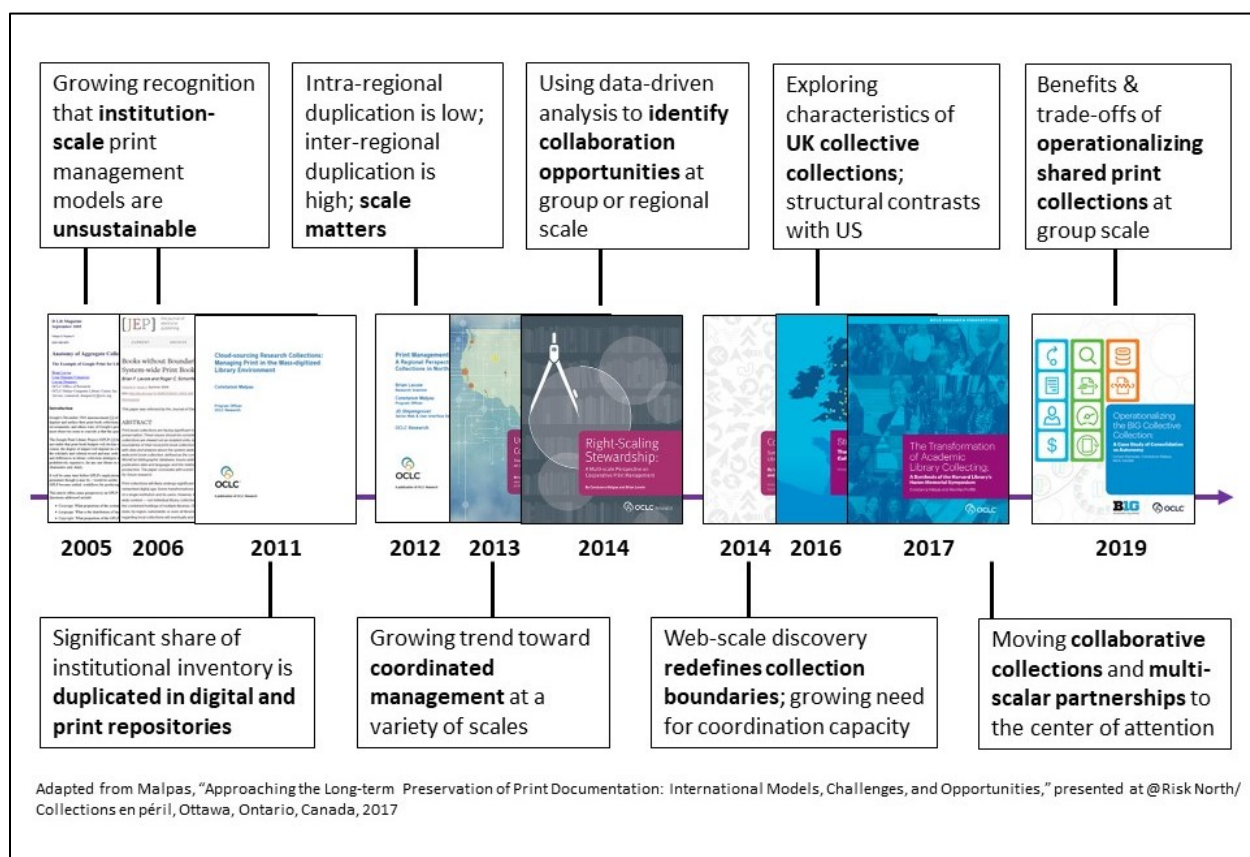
Growing recognition that **institution-scale** print management models are **unsustainable**

Intra-regional duplication is low; inter-regional duplication is high; **scale matters**

Using data-driven analysis to **identify collaboration opportunities** at group or regional scale

Exploring characteristics of **UK collective collections**; structural contrasts with US

Benefits & trade-offs of **operationalizing shared print collections** at group scale

Anatomy of Aggregate Collections

[JEP]

Books without Boundaries

Cloud-sourcing Research Collections: Managing Print in the Mass-digitized Library Environment

Constance Malpas

OCLC

Print Management

OCLC

Right-Scaling Stewardship:

A Multi-scale Perspective on Cooperative Print Management

OCLC

The Transformation of Academic Library Collecting

A Synthesis of the Harvard Library's Hidden Collections Symposium

OCLC

Operationalizing the BIG Collective Collection:

A Case Study of Consolidation vs Autonomy

BIG

OCLC

2005 2006 2011 2012 2013 2014 2014 2016 2017 2019

Significant share of institutional inventory is **duplicated in digital and print repositories**

Growing trend toward **coordinated management** at a variety of scales

Web-scale discovery **redefines collection boundaries**; growing need for coordination capacity

Moving **collaborative collections** and **multi-scalar partnerships** to the center of attention

Adapted from Malpas, "Approaching the Long-term Preservation of Print Documentation: International Models, Challenges, and Opportunities," presented at @Risk North/ Collections en péril, Ottawa, Ontario, Canada, 2017